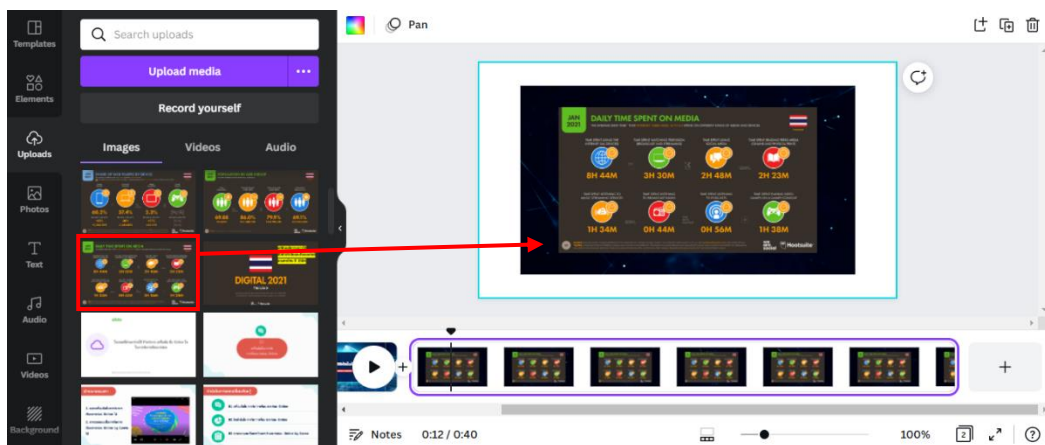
Templates

Elements

Uploads

Photos

Text

Audio

Videos

Background

Search uploads

Upload media

...

Record yourself

Images

Videos

Audio

DIGITAL 2021

Pan

JAN 2021

DAILY TIME SPENT ON MEDIA

8H 44M

3H 30M

2H 48M

2H 23M

1H 34M

0H 44M

0H 56M

1H 38M

Hootsuite

+

Notes

0:12 / 0:40

100%

2

?